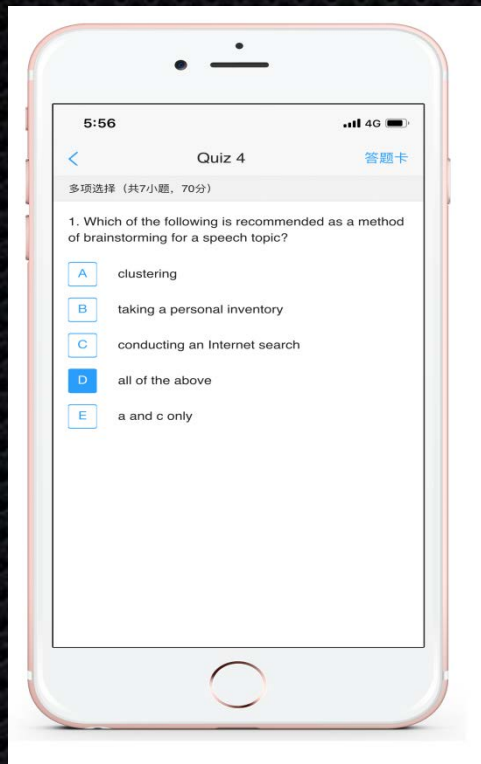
5:56

4G

<

Quiz 4

答题卡

多项选择（共7小题，70分）

1. Which of the following is recommended as a method of brainstorming for a speech topic?

A clustering

B taking a personal inventory

C conducting an Internet search

D all of the above

E a and c only